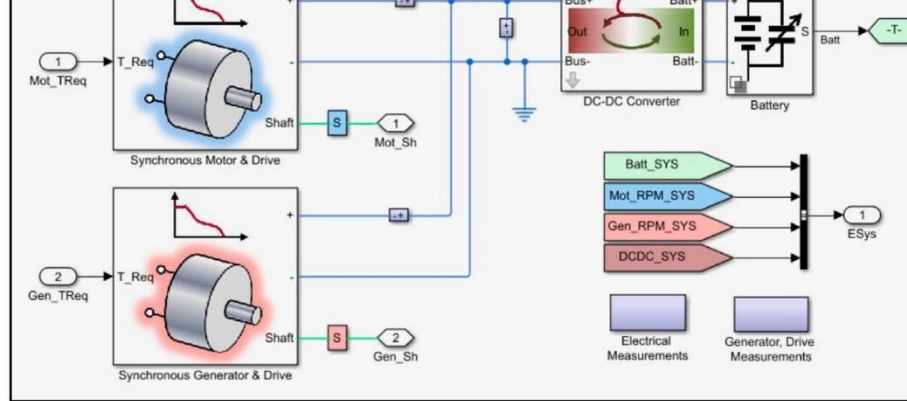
1
Mot_TReq
T_Req
+
-
Shaft
S
1
Mot_Sh
Synchronous Motor & Drive

Bus+
Batt+
Out
In
Bus-
Batt-
DC-DC Converter

+
S
Batt
-T-
Battery

2
Gen_TReq
T_Req
+
-
Shaft
S
2
Gen_Sh
Synchronous Generator & Drive

Batt_SYS
Mot_RPM_SYS
Gen_RPM_SYS
DCDC_SYS
1
ESys

Electrical Measurements
Generator, Drive Measurements